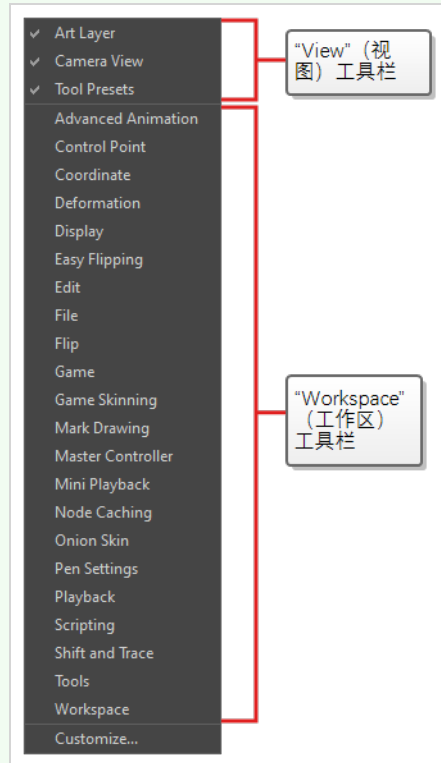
✔ Art Layer
✔ Camera View
✔ Tool Presets

“View”（视图）工具栏

Advanced Animation
Control Point
Coordinate
Deformation
Display
Easy Flipping
Edit
File
Flip
Game
Game Skinning
Mark Drawing
Master Controller
Mini Playback
Node Caching
Onion Skin
Pen Settings
Playback
Scripting
Shift and Trace
Tools
Workspace

“Workspace”（工作区）工具栏

Customize...